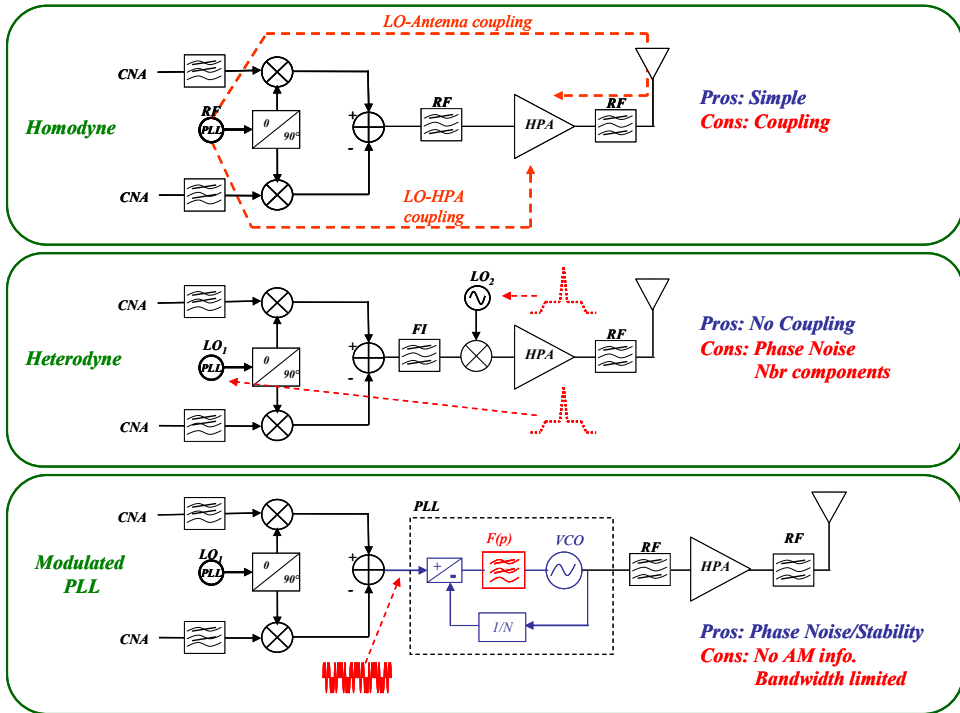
LO-Antenna coupling

CNA

RF PLL

0 90°

+ -

RF

HPA

RF

CNA

LO-HPA coupling

Homodyne

Pros: Simple
Cons: Coupling

CNA

LO$_2$

LO$_1$ PLL

0 90°

+ -

FI

HPA

RF

CNA

Heterodyne

Pros: No Coupling
Cons: Phase Noise
Nbr components

CNA

LO$_1$ PLL

0 90°

+ -

CNA

PLL

+ -

F(p)

VCO

1/N

RF

HPA

RF

Modulated PLL

Pros: Phase Noise/Stability
Cons: No AM info.
Bandwidth limited